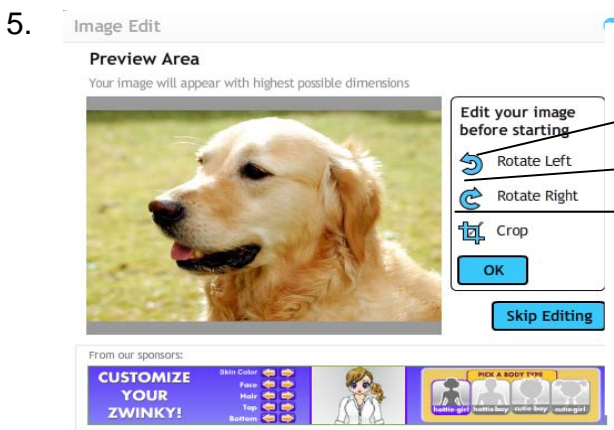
5.

Image Edit

Preview Area

Your image will appear with highest possible dimensions

Edit your image before starting

Rotate Left

Rotate Right

Crop

OK

Skip Editing

From our sponsors:

CUSTOMIZE YOUR ZWINKY!

Skin Color
Face
Hair
Top
Bottom

PICK A BODY TYPE

hottie girl
hottie boy
cutie boy
cutie girl